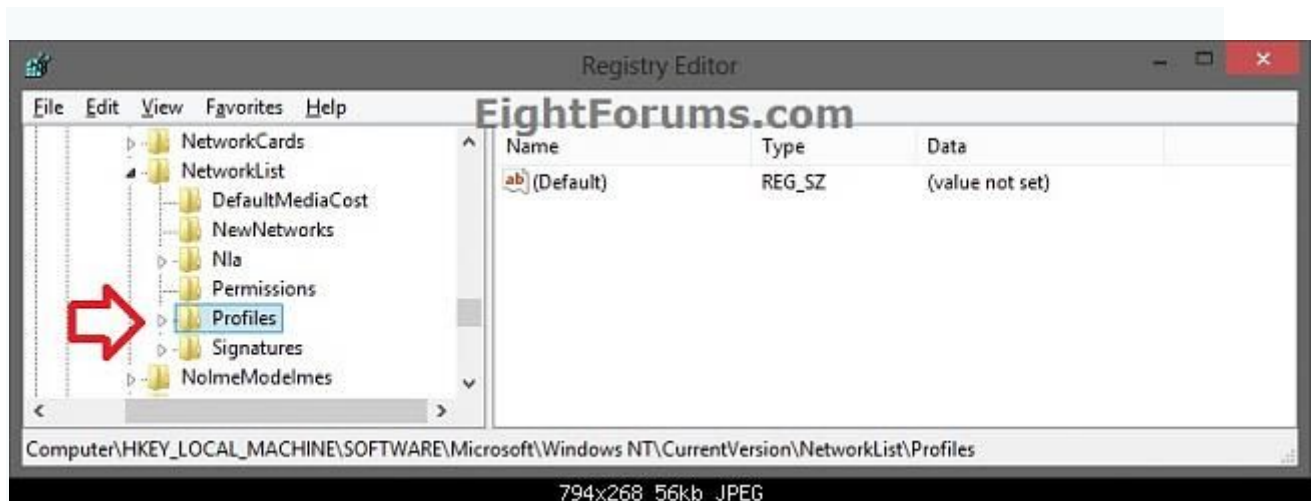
Registry Editor

File Edit View Favorites Help

EightForums.com

NetworkCards
NetworkList
DefaultMediaCost
NewNetworks
Nla
Permissions
Profiles
Signatures
NoImeModeImes

| Name | Type | Data |
|---|---|---|
| ab (Default) | REG_SZ | (value not set) |

Computer\HKEY_LOCAL_MACHINE\SOFTWARE\Microsoft\Windows NT\CurrentVersion\NetworkList\Profiles

794x268 56kb JPEG